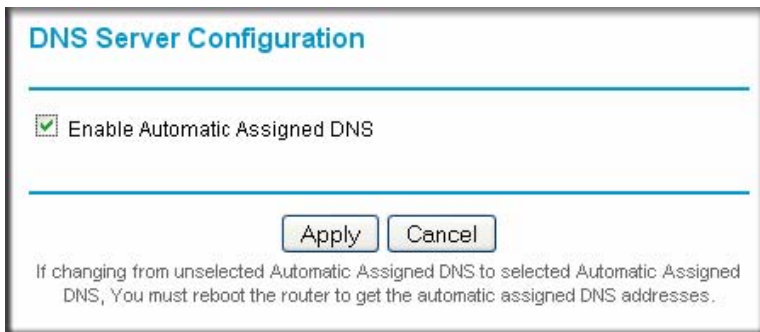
DNS Server Configuration

Enable Automatic Assigned DNS

Apply Cancel

If changing from unselected Automatic Assigned DNS to selected Automatic Assigned DNS, You must reboot the router to get the automatic assigned DNS addresses.